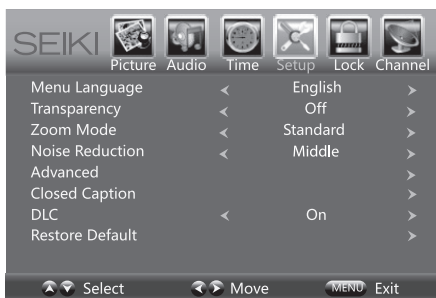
SEIKI Picture Audio Time Setup Lock Channel

| | | | |
|---|---|---|---|
| Menu Language | < | English | > |
| Transparency | < | Off | > |
| Zoom Mode | < | Standard | > |
| Noise Reduction | < | Middle | > |
| Advanced | | | > |
| Closed Caption | | | > |
| DLC | < | On | > |
| Restore Default | | | > |

Select Move MENU Exit